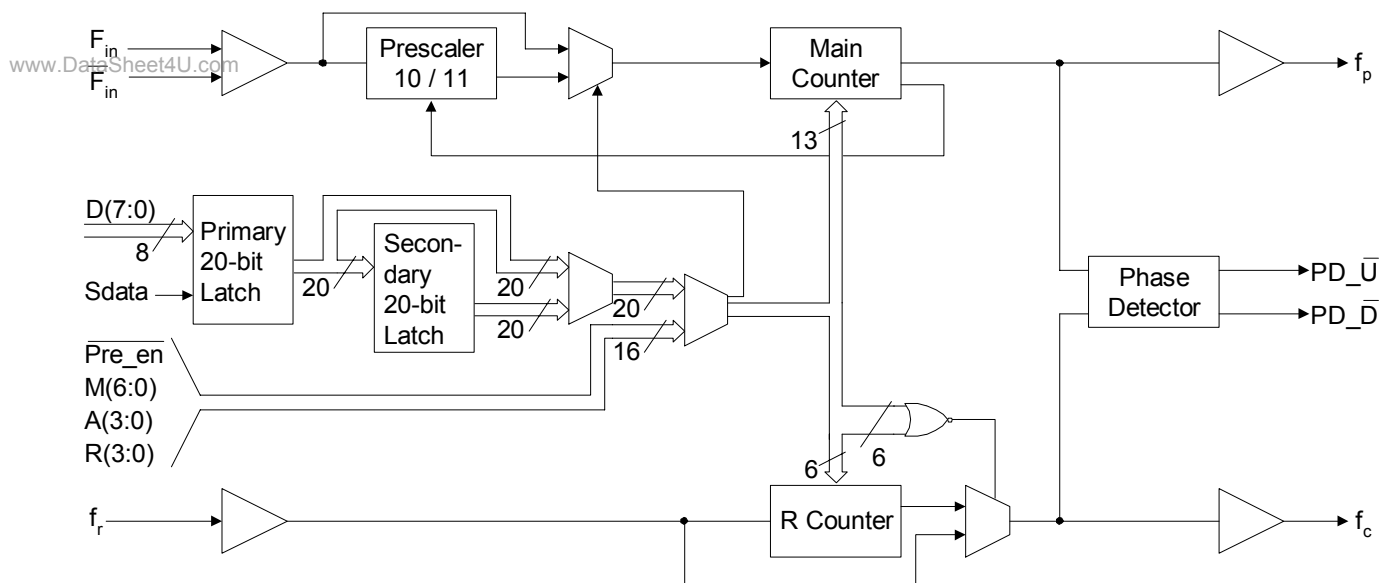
www.DataSheet4U.com

$F_{in}$
$\overline{F_{in}}$

Prescaler 10 / 11

Main Counter

$f_p$

13

D(7:0)
8
Sdata

Primary 20-bit Latch

20

Secondary 20-bit Latch

20
20
20
16

$\overline{Pre\_en}$
M(6:0)
A(3:0)
R(3:0)

Phase Detector

PD_$\overline{U}$
PD_$\overline{D}$

6
6

$f_r$

R Counter

$f_c$